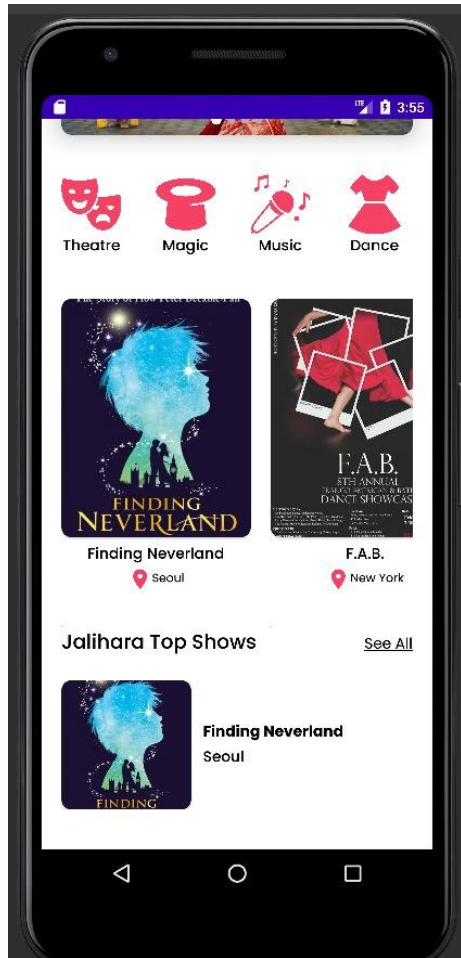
LTE 3:55

Theatre

Magic

Music

Dance

The Story of How Peter Became Pan

FINDING NEVERLAND

F.A.B.

8TH ANNUAL

DANCE SHOWCASE

Finding Neverland

Seoul

F.A.B.

New York

Jalihara Top Shows

See All

FINDING

Finding Neverland

Seoul